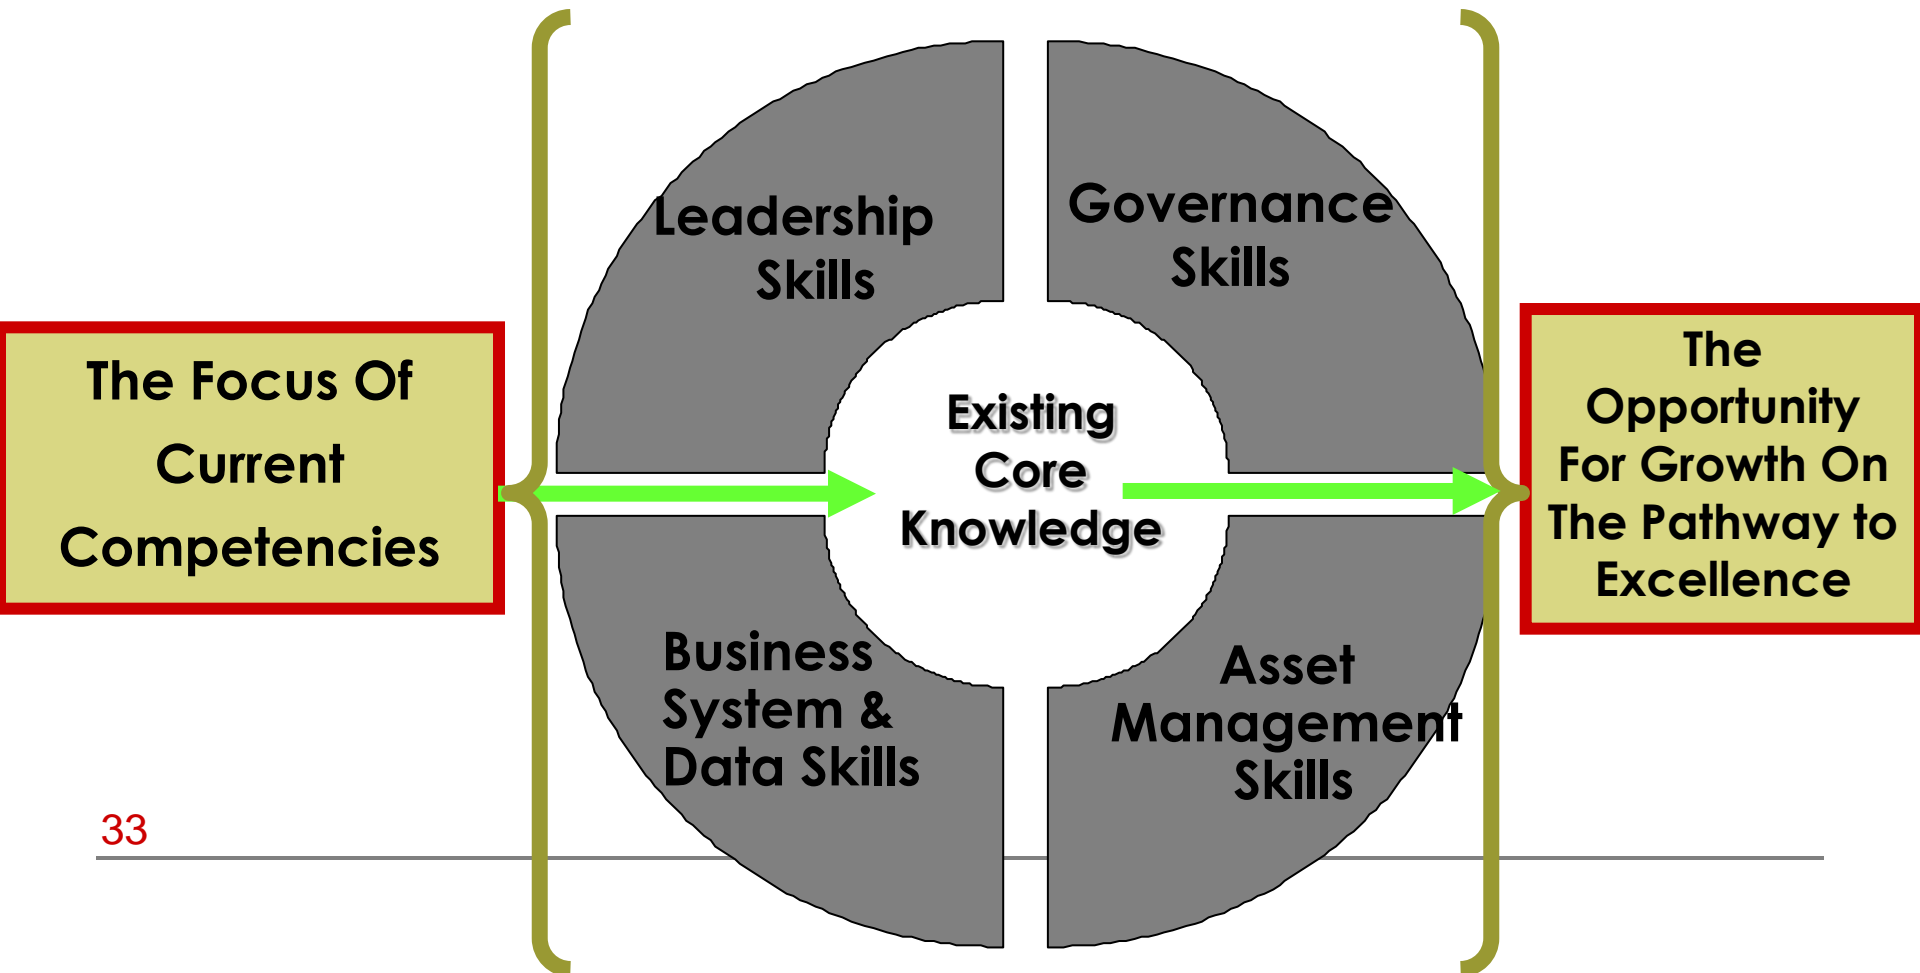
The Focus Of Current Competencies

Leadership Skills

Governance Skills

Existing Core Knowledge

Business System & Data Skills

Asset Management Skills

The Opportunity For Growth On The Pathway to Excellence

33